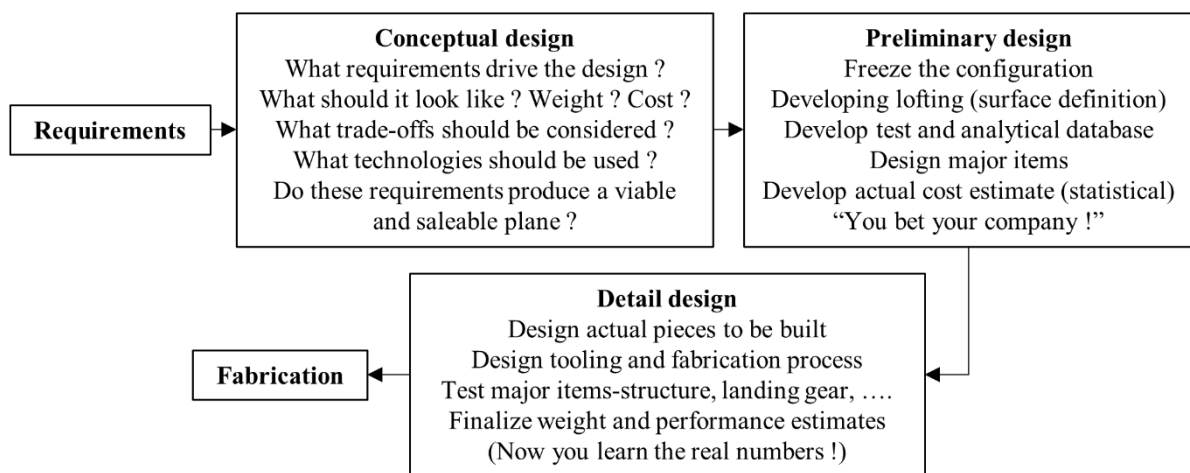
Requirements

Conceptual design
What requirements drive the design ?
What should it look like ? Weight ? Cost ?
What trade-offs should be considered ?
What technologies should be used ?
Do these requirements produce a viable and saleable plane ?

Preliminary design
Freeze the configuration
Developing lofting (surface definition)
Develop test and analytical database
Design major items
Develop actual cost estimate (statistical)
"You bet your company !"

Detail design
Design actual pieces to be built
Design tooling and fabrication process
Test major items-structure, landing gear, ....
Finalize weight and performance estimates
(Now you learn the real numbers !)

Fabrication